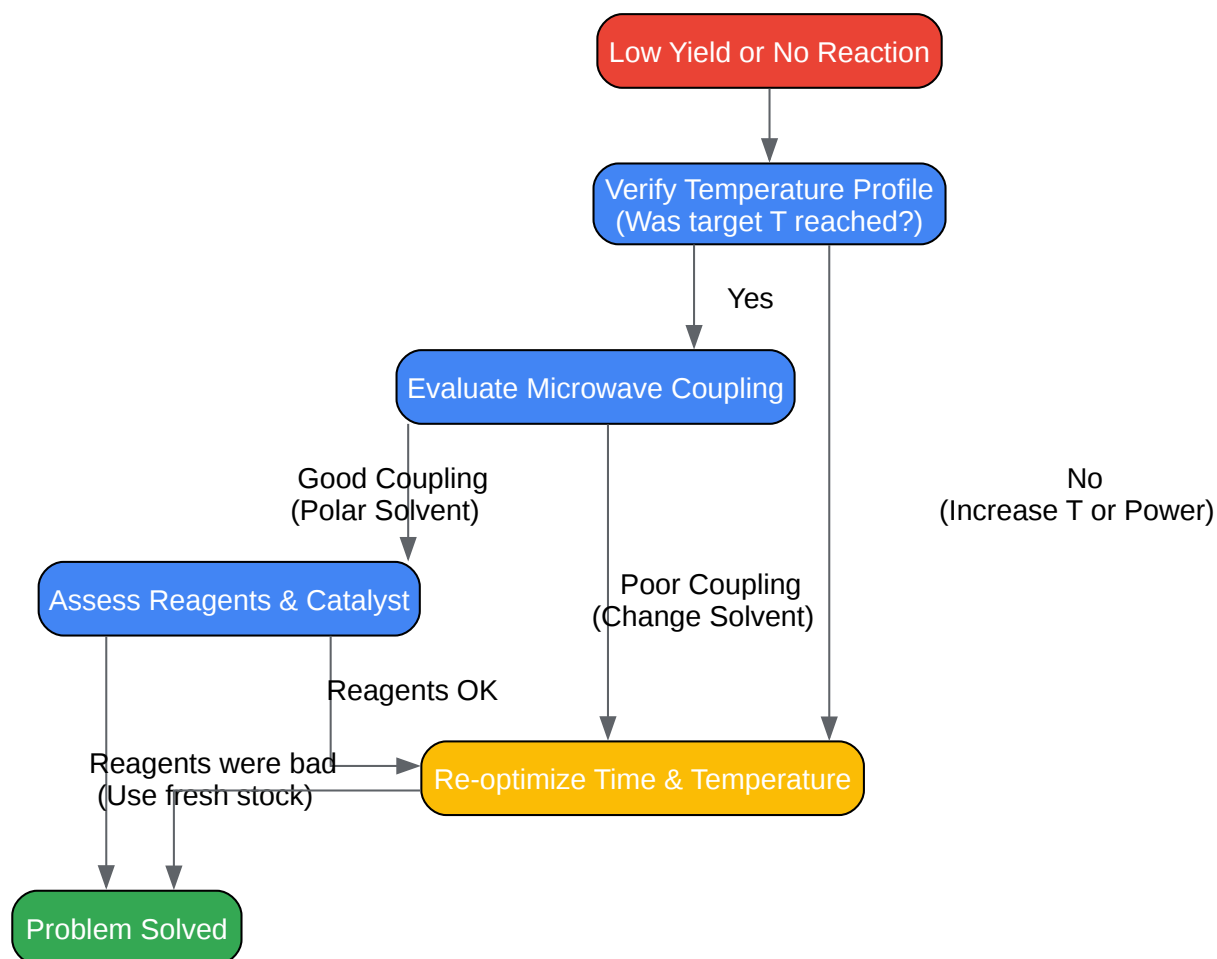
Low Yield or No Reaction

Verify Temperature Profile
(Was target T reached?)

Yes

Evaluate Microwave Coupling

Good Coupling
(Polar Solvent)

No
(Increase T or Power)

Assess Reagents & Catalyst

Poor Coupling
(Change Solvent)

Reagents OK

Reagents were bad
(Use fresh stock)

Re-optimize Time & Temperature

Problem Solved